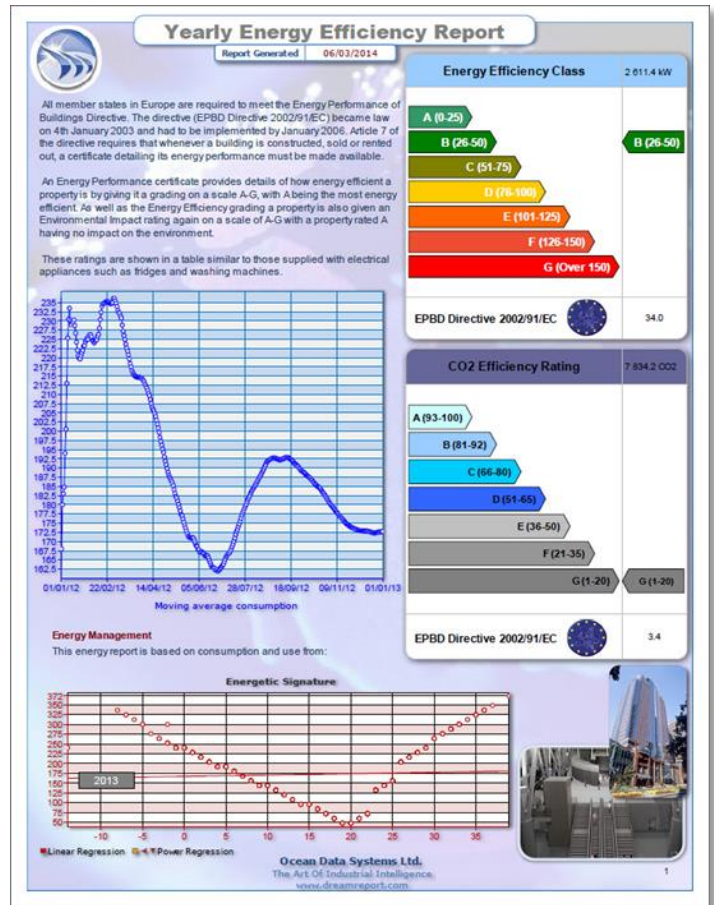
Yearly Energy Efficiency Report

Report Generated 06/03/2014

All member states in Europe are required to meet the Energy Performance of Buildings Directive. The directive (EPBD Directive 2002/91/EC) became law on 4th January 2003 and had to be implemented by January 2006. Article 7 of the directive requires that whenever a building is constructed, sold or rented out, a certificate detailing its energy performance must be made available.

An Energy Performance certificate provides details of how energy efficient a property is by giving it a grading on a scale A-G, with A being the most energy efficient. As well as the Energy Efficiency grading a property is also given an Environmental Impact rating again on a scale of A-G with a property rated A having no impact on the environment.

These ratings are shown in a table similar to those supplied with electrical appliances such as fridges and washing machines.

235
232.5
230
227.5
225
222.5
220
217.5
215
212.5
210
207.5
205
202.5
200
197.5
195
192.5
190
187.5
185
182.5
180
177.5
175
172.5
170
167.5
165
162.5

01/01/12 22/02/12 14/04/12 05/06/12 28/07/12 18/09/12 09/11/12 01/01/13

Moving average consumption

Energy Efficiency Class 2 611.4 kW

A (0-25)
B (26-50)
C (51-75)
D (76-100)
E (101-125)
F (126-150)
G (Over 150)
B (26-50)

EPBD Directive 2002/91/EC 34.0

CO2 Efficiency Rating 7 634.2 CO2

A (93-100)
B (81-92)
C (66-80)
D (51-65)
E (36-50)
F (21-35)
G (1-20)
G (1-20)

EPBD Directive 2002/91/EC 3.4

Energy Management

This energy report is based on consumption and use from:

Energetic Signature

372
350
325
300
275
250
225
200
175
150
125
100
75
50

2013

-10 -5 0 5 10 15 20 25 30 35

Linear Regression Power Regression

Ocean Data Systems Ltd.
The Art Of Industrial Intelligence
www.dreamreport.com

1